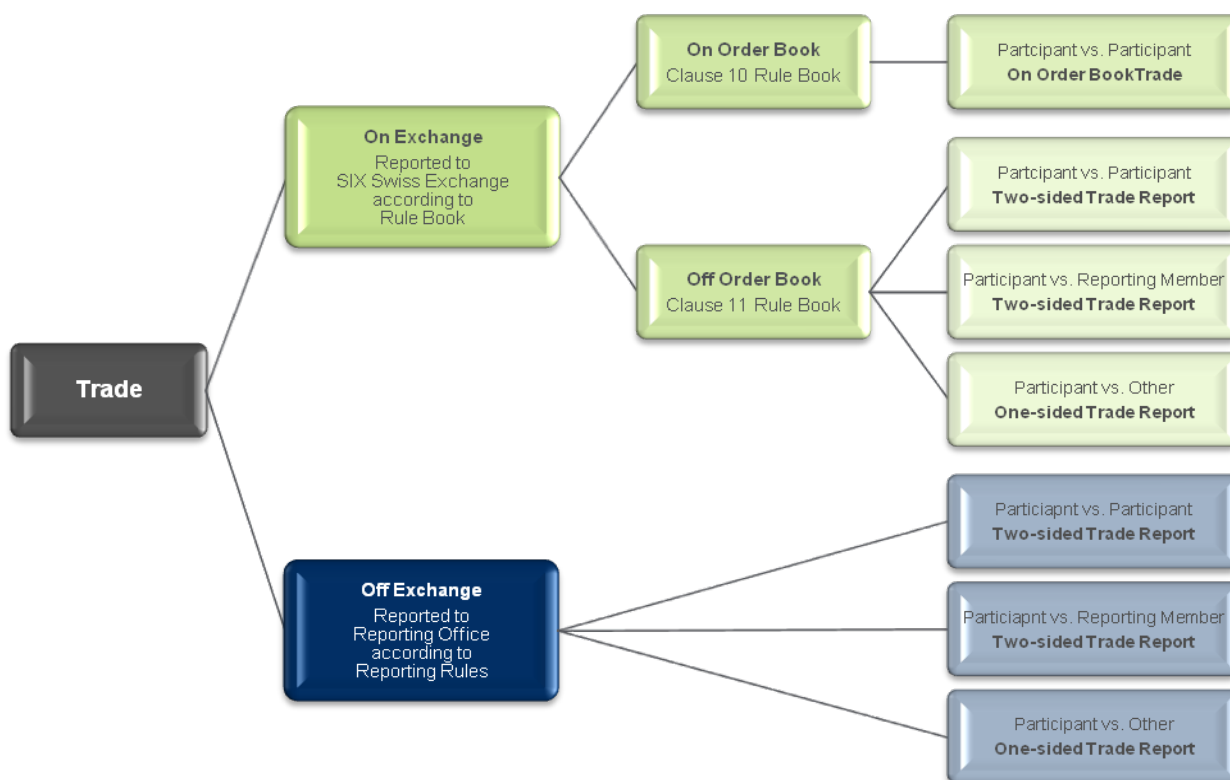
Trade

On Exchange
Reported to SIX Swiss Exchange according to Rule Book

On Order Book
Clause 10 Rule Book

Partcipant vs. Participant
On Order BookTrade

Off Order Book
Clause 11 Rule Book

Partcipant vs. Participant
Two-sided Trade Report

Participant vs. Reporting Member
Two-sided Trade Report

Participant vs. Other
One-sided Trade Report

Off Exchange
Reported to Reporting Office according to Reporting Rules

Particiapnt vs. Participant
Two-sided Trade Report

Particiapnt vs. Reporting Member
Two-sided Trade Report

Participant vs. Other
One-sided Trade Report